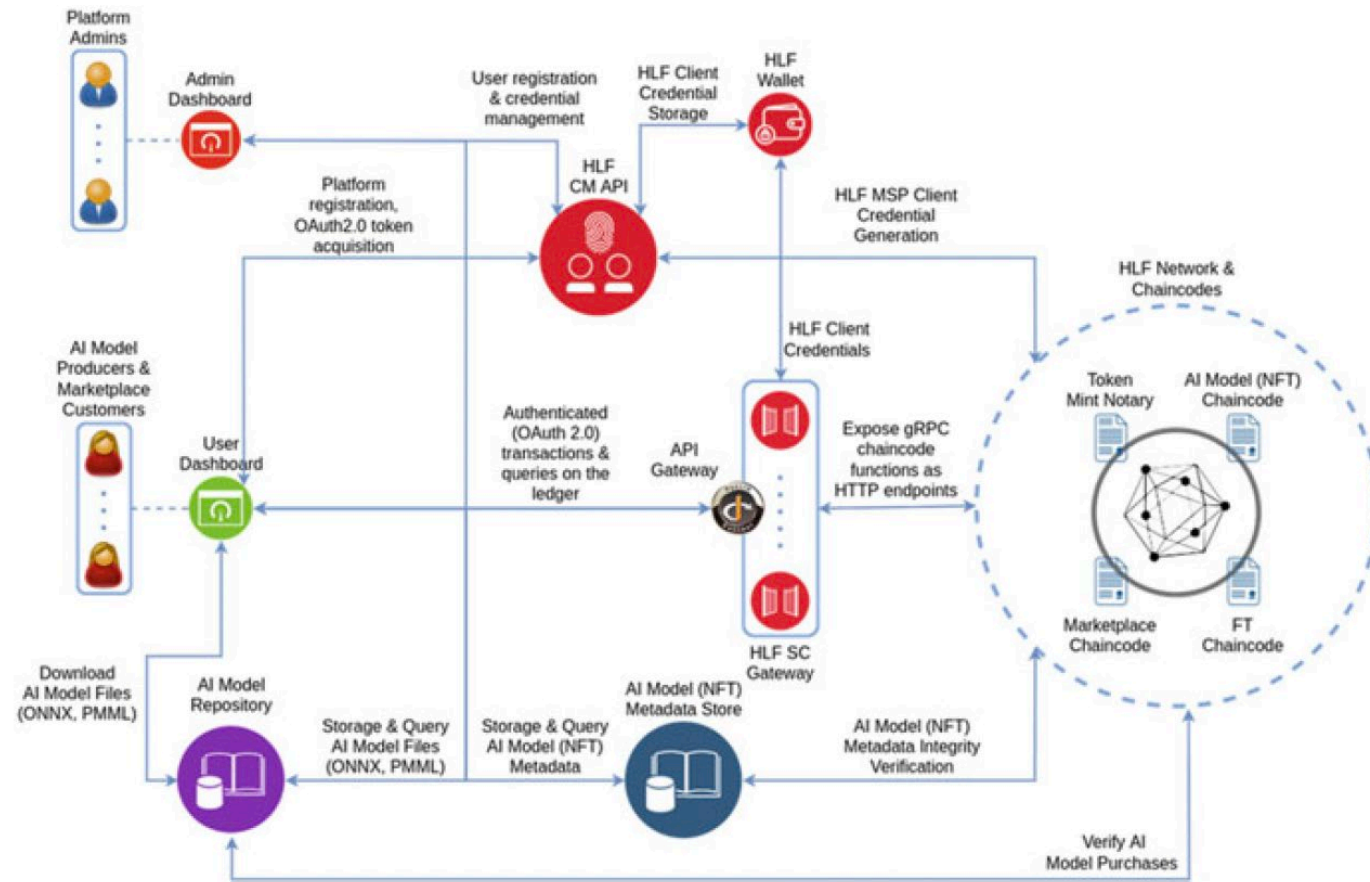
Platform Admins

Admin Dashboard

User registration & credential management

HLF Client Credential Storage

HLF Wallet

HLF CM API

Platform registration, OAuth2.0 token acquisition

HLF MSP Client Credential Generation

HLF Network & Chaincodes

HLF Client Credentials

AI Model Producers & Marketplace Customers

User Dashboard

Authenticated (OAuth 2.0) transactions & queries on the ledger

API Gateway

Expose gRPC chaincode functions as HTTP endpoints

Token Mint Notary

AI Model (NFT) Chaincode

Marketplace Chaincode

FT Chaincode

HLF SC Gateway

Download AI Model Files (ONNX, PMML)

AI Model Repository

Storage & Query AI Model Files (ONNX, PMML)

Storage & Query AI Model (NFT) Metadata

AI Model (NFT) Metadata Store

AI Model (NFT) Metadata Integrity Verification

Verify AI Model Purchases